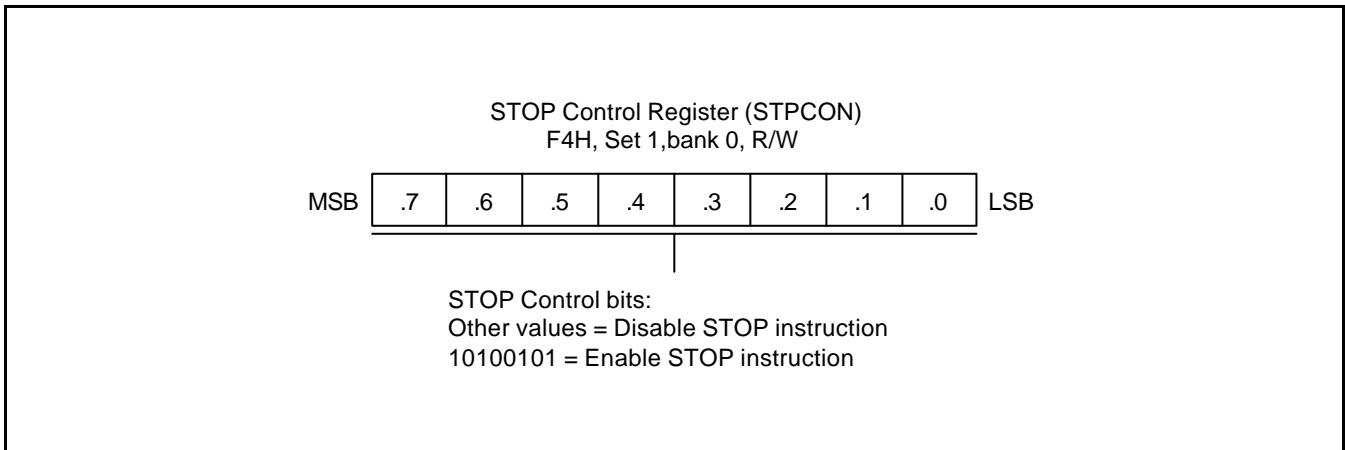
STOP Control Register (STPCON)
F4H, Set 1,bank 0, R/W

| MSB | .7 | .6 | .5 | .4 | .3 | .2 | .1 | .0 | LSB |
|---|---|---|---|---|---|---|---|---|---|

STOP Control bits:
Other values = Disable STOP instruction
10100101 = Enable STOP instruction